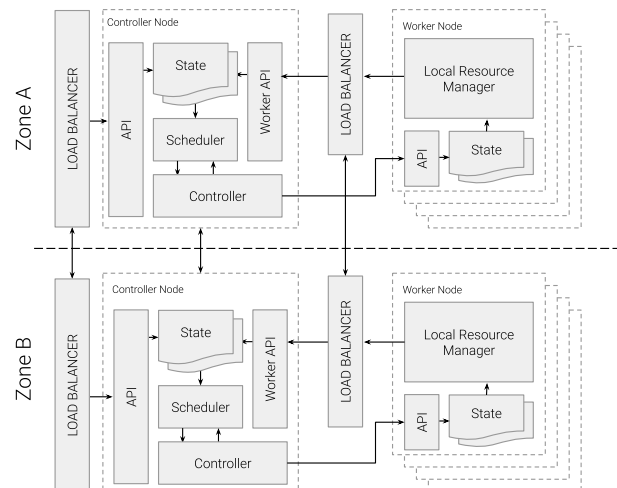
Zone A

LOAD BALANCER

Controller Node

API

State

Worker API

Scheduler

Controller

LOAD BALANCER

Worker Node

Local Resource Manager

API

State

Zone B

LOAD BALANCER

Controller Node

API

State

Worker API

Scheduler

Controller

LOAD BALANCER

Worker Node

Local Resource Manager

API

State